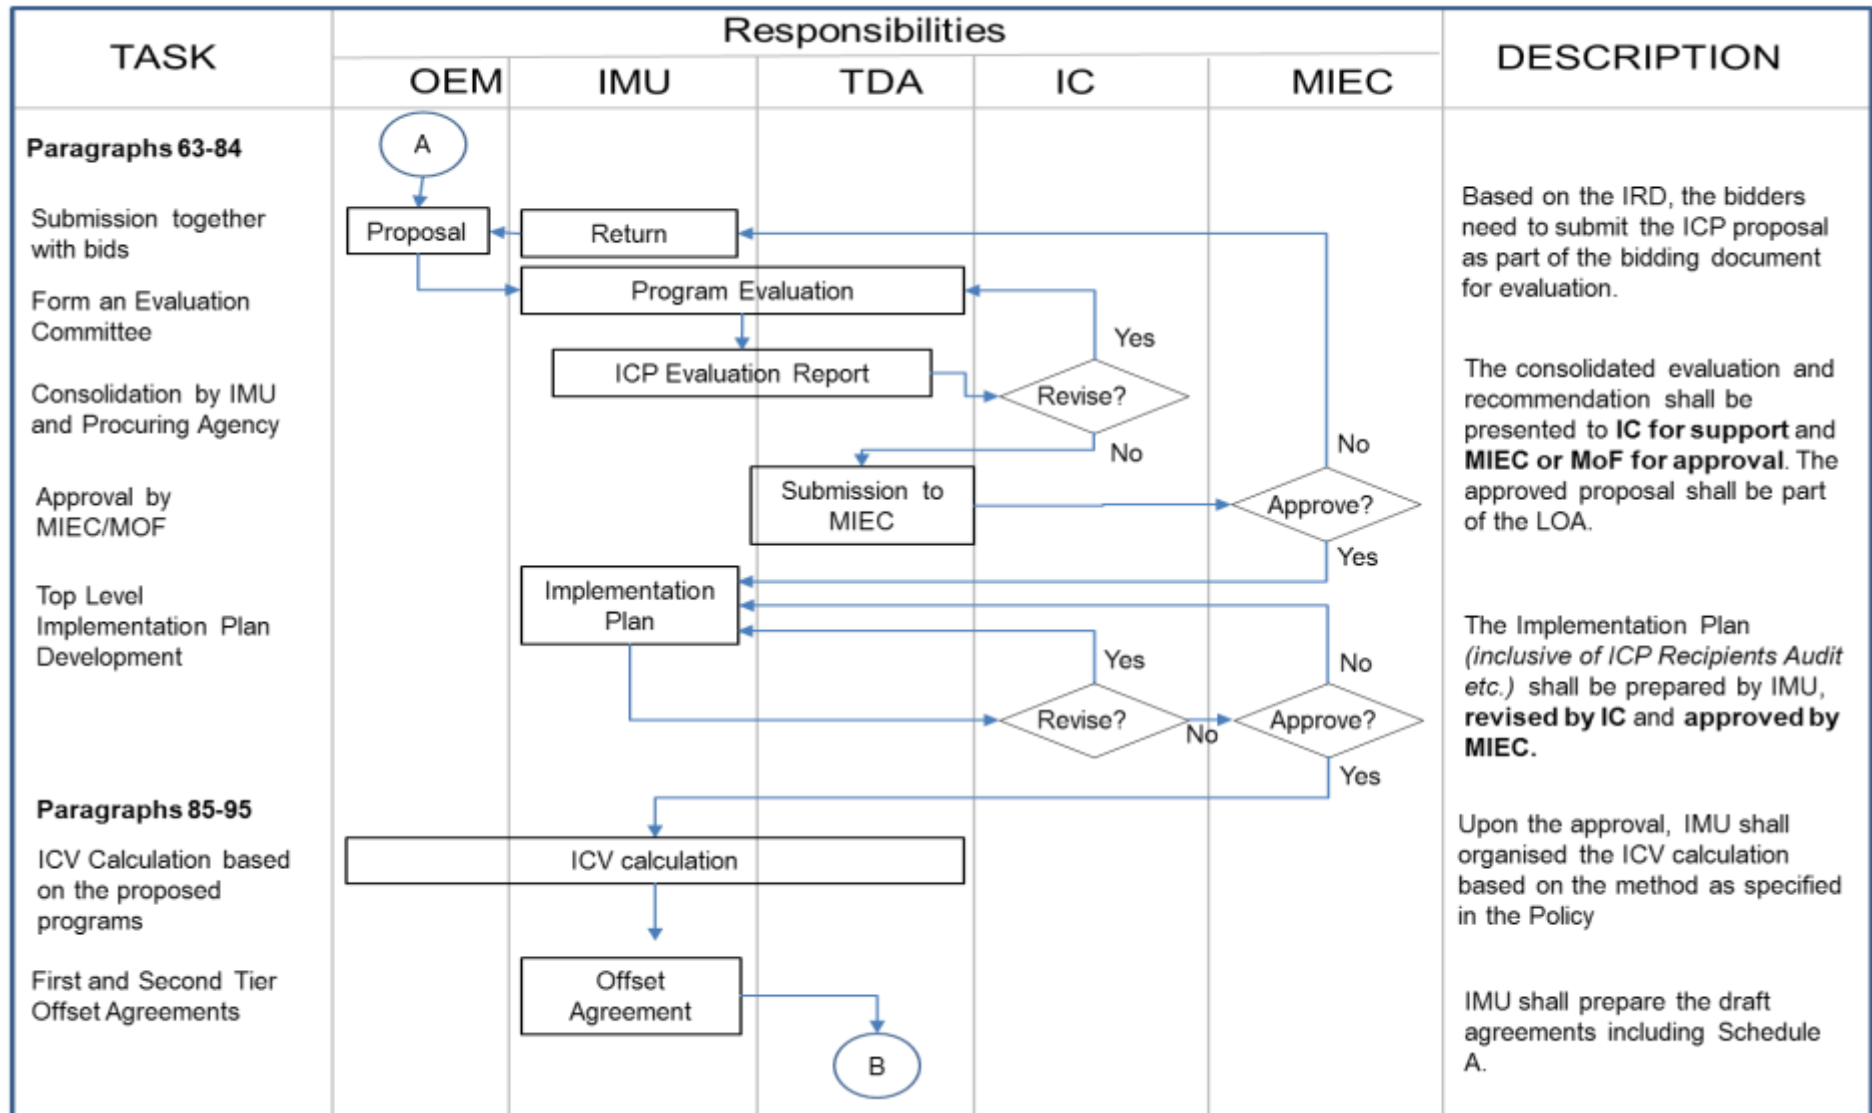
TASK

Responsibilities

OEM IMU TDA IC MIEC

DESCRIPTION

**Paragraphs 63-84**

Submission together with bids

Form an Evaluation Committee

Consolidation by IMU and Procuring Agency

Approval by MIEC/MOF

Top Level Implementation Plan Development

**Paragraphs 85-95**

ICV Calculation based on the proposed programs

First and Second Tier Offset Agreements

A

Proposal

Return

Program Evaluation

Yes

ICP Evaluation Report

Revise?

No

No

Submission to MIEC

Approve?

Yes

Implementation Plan

Yes

No

Revise?

No

Approve?

Yes

ICV calculation

Offset Agreement

B

Based on the IRD, the bidders need to submit the ICP proposal as part of the bidding document for evaluation.

The consolidated evaluation and recommendation shall be presented to **IC for support** and **MIEC or MoF for approval**. The approved proposal shall be part of the LOA.

The Implementation Plan *(inclusive of ICP Recipients Audit etc.)* shall be prepared by IMU, **revised by IC** and **approved by MIEC.**

Upon the approval, IMU shall organised the ICV calculation based on the method as specified in the Policy

IMU shall prepare the draft agreements including Schedule A.